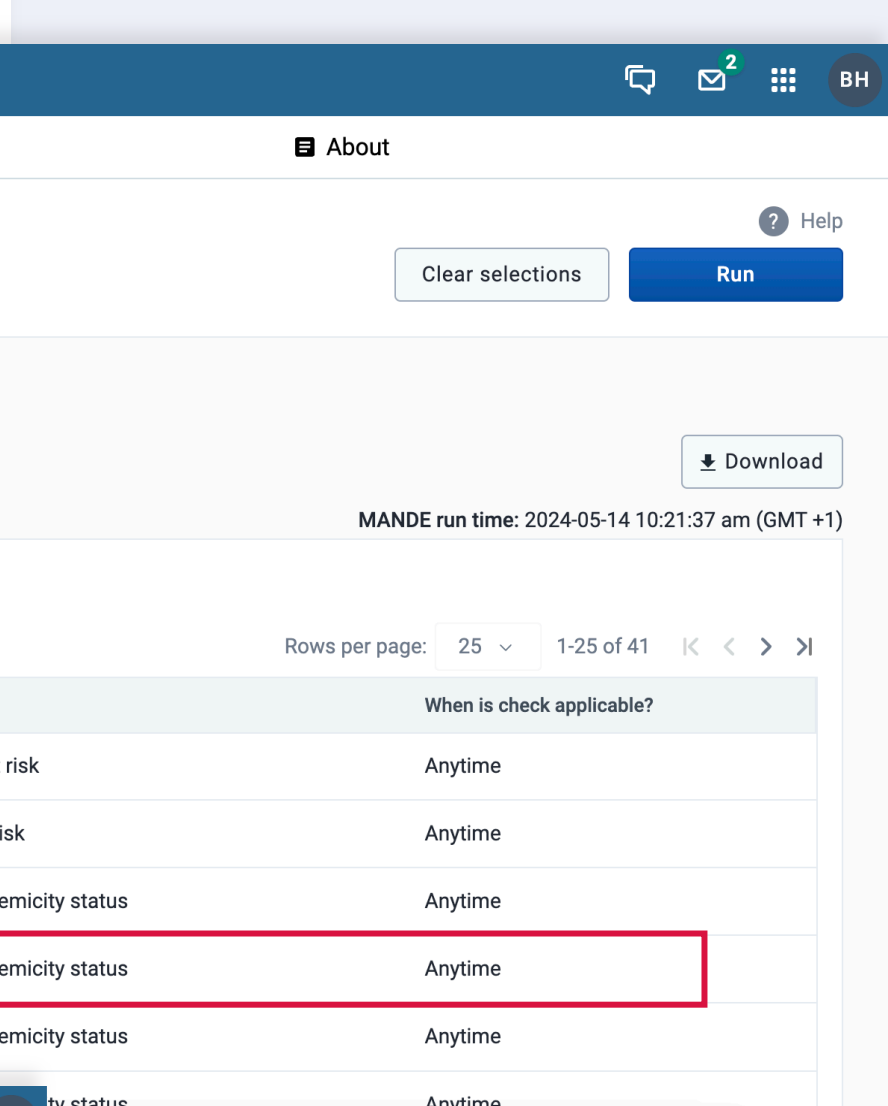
2 BH

About

Help

Clear selections

Run

Download

**MANDE run time:** 2024-05-14 10:21:37 am (GMT +1)

Rows per page: 25 1-25 of 41

| | When is check applicable? |
|---|---|
| risk | Anytime |
| isk | Anytime |
| emicity status | Anytime |
| emicity status | Anytime |
| emicity status | Anytime |
| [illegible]ty status | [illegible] |